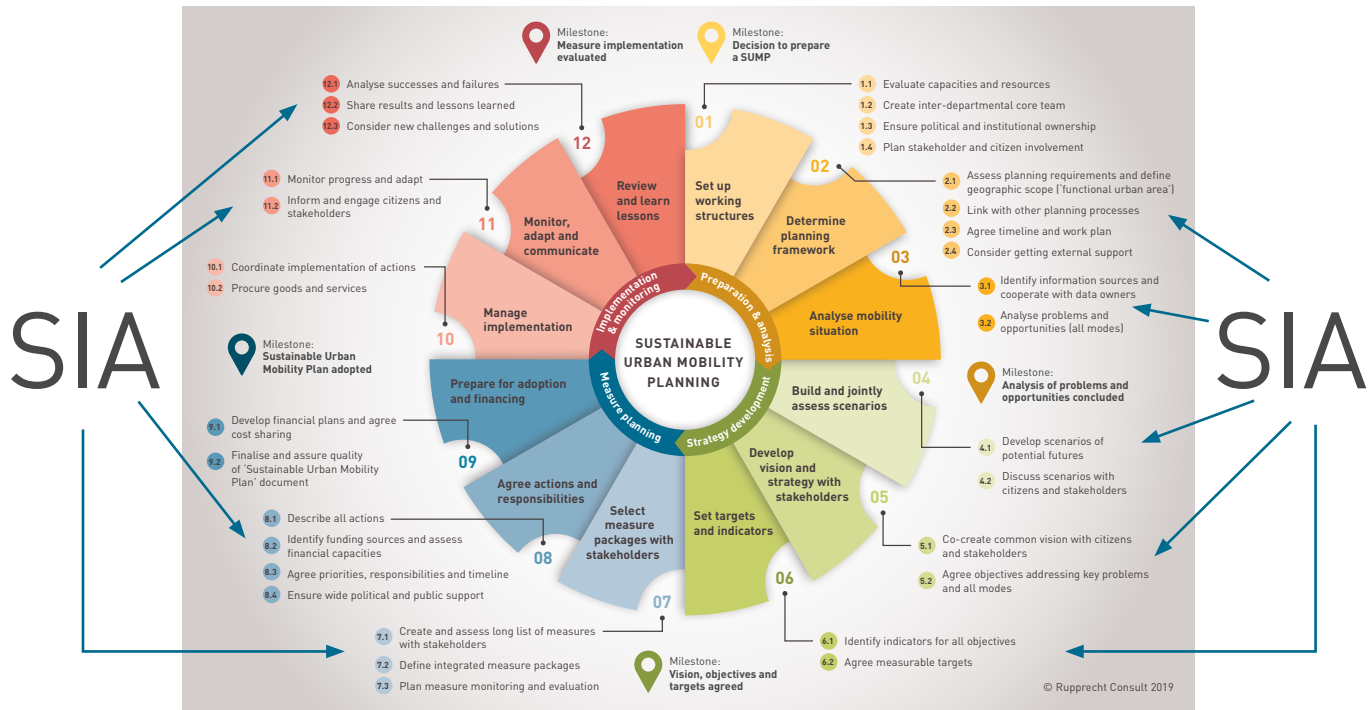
Milestone:
Measure implementation evaluated

Milestone:
Decision to prepare a SUMP

12.1 Analyse successes and failures
12.2 Share results and lessons learned
12.3 Consider new challenges and solutions

1.1 Evaluate capacities and resources
1.2 Create inter-departmental core team
1.3 Ensure political and institutional ownership
1.4 Plan stakeholder and citizen involvement

11.1 Monitor progress and adapt
11.2 Inform and engage citizens and stakeholders

2.1 Assess planning requirements and define geographic scope ('functional urban area')
2.2 Link with other planning processes
2.3 Agree timeline and work plan
2.4 Consider getting external support

10.1 Coordinate implementation of actions
10.2 Procure goods and services

3.1 Identify information sources and cooperate with data owners
3.2 Analyse problems and opportunities (all modes)

SIA

SIA

12 Review and learn lessons
01 Set up working structures
02 Determine planning framework
03 Analyse mobility situation
04 Build and jointly assess scenarios
05 Develop vision and strategy with stakeholders
06 Set targets and indicators
07 Select measure packages with stakeholders
08 Agree actions and responsibilities
09 Prepare for adoption and financing
10 Manage implementation
11 Monitor, adapt and communicate

Implementation & monitoring
Preparation & analysis
Strategy development
Measure planning

SUSTAINABLE URBAN MOBILITY PLANNING

Milestone:
Sustainable Urban Mobility Plan adopted

Milestone:
Analysis of problems and opportunities concluded

9.1 Develop financial plans and agree cost sharing
9.2 Finalise and assure quality of 'Sustainable Urban Mobility Plan' document

4.1 Develop scenarios of potential futures
4.2 Discuss scenarios with citizens and stakeholders

8.1 Describe all actions
8.2 Identify funding sources and assess financial capacities
8.3 Agree priorities, responsibilities and timeline
8.4 Ensure wide political and public support

5.1 Co-create common vision with citizens and stakeholders
5.2 Agree objectives addressing key problems and all modes

7.1 Create and assess long list of measures with stakeholders
7.2 Define integrated measure packages
7.3 Plan measure monitoring and evaluation

6.1 Identify indicators for all objectives
6.2 Agree measurable targets

Milestone:
Vision, objectives and targets agreed

© Rupprecht Consult 2019